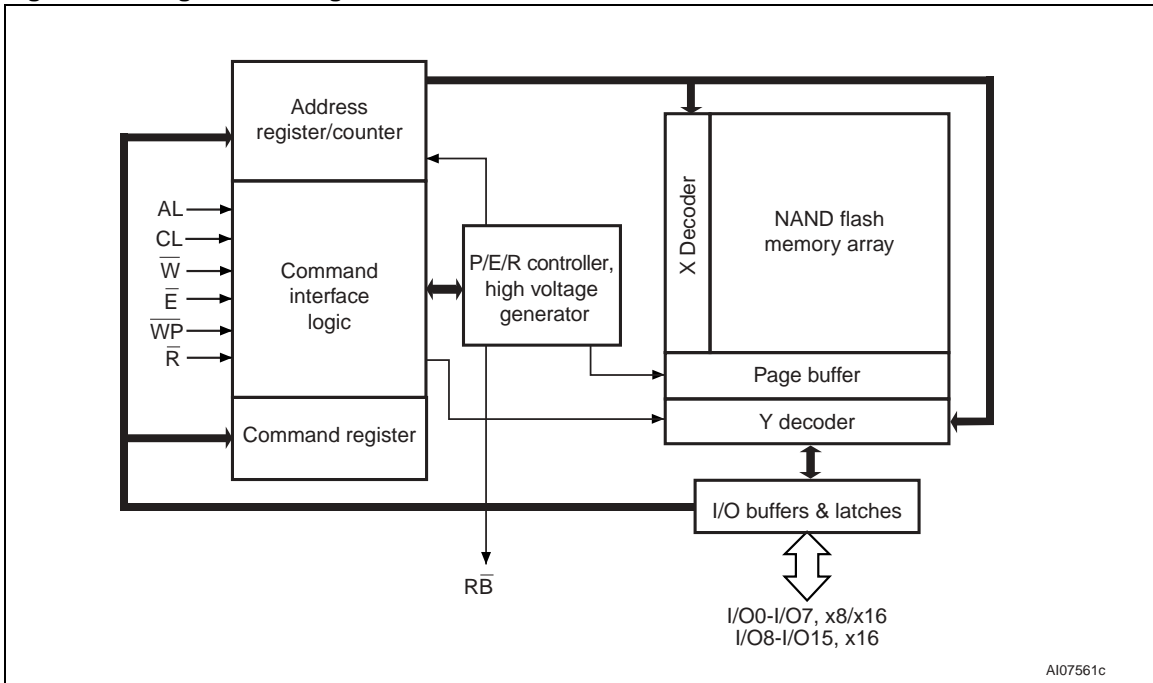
Address register/counter

AL
CL
$\overline{W}$
$\overline{E}$
$\overline{WP}$
$\overline{R}$

Command interface logic

Command register

P/E/R controller, high voltage generator

R$\overline{B}$

X Decoder

NAND flash memory array

Page buffer

Y decoder

I/O buffers & latches

I/O0-I/O7, x8/x16
I/O8-I/O15, x16

AI07561c